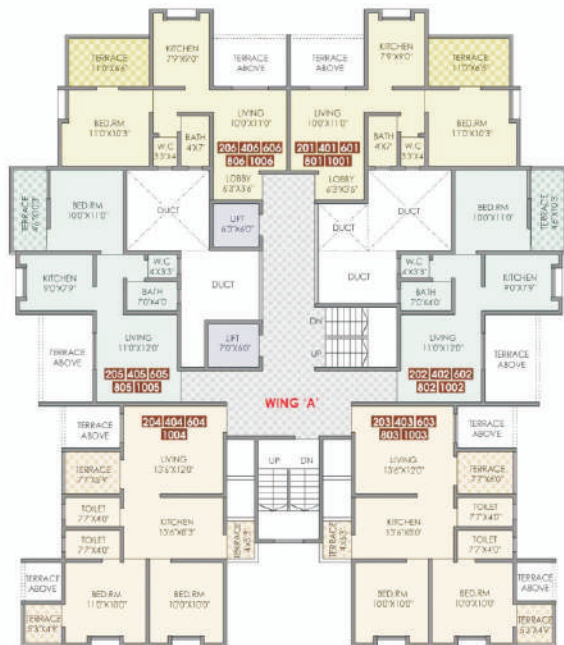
TERRACE
11'0"X6'6"

KITCHEN
7'9"X9'0"

TERRACE ABOVE

TERRACE ABOVE

KITCHEN
7'9"X9'0"

TERRACE
11'0"X6'6"

BED.RM
11'0"X10'3"

LIVING
10'0"X11'0"

BATH
4'X7'

W.C
3'3"X4'

206 406 606
806 1006

LOBBY
6'3"X3'6"

LIVING
10'0"X11'0"

201 401 601
801 1001

BATH
4'X7'

W.C
3'3"X4'

LOBBY
6'3"X3'6"

BED.RM
11'0"X10'3"

TERRACE
4'6"X10'0"

BED.RM
10'0"X11'0"

DUCT

LIFT
6'3"X6'0"

DUCT

DUCT

BED.RM
10'0"X11'0"

TERRACE
4'6"X10'0"

KITCHEN
9'0"X7'9"

W.C
4'X3'3"

BATH
7'0"X4'0"

DUCT

DUCT

W.C
4'X3'3"

BATH
7'0"X4'0"

KITCHEN
9'0"X7'9"

DN

UP

LIFT
7'0"X6'0"

TERRACE ABOVE

LIVING
11'0"X12'0"

205 405 605
805 1005

LIVING
11'0"X12'0"

202 402 602
802 1002

TERRACE ABOVE

WING 'A'

TERRACE ABOVE

204 404 604
1004

203 403 603
803 1003

TERRACE ABOVE

TERRACE
7'7"X6'0"

LIVING
13'6"X12'0"

UP DN

LIVING
13'6"X12'0"

TERRACE
7'7"X6'0"

TOILET
7'7"X4'0"

KITCHEN
13'6"X8'3"

KITCHEN
13'6"X8'3"

TOILET
7'7"X4'0"

TOILET
7'7"X4'0"

TERRACE
4'6"X5'

TERRACE
4'6"X5'

TOILET
7'7"X4'0"

TERRACE ABOVE

BED.RM
11'0"X10'0"

BED.RM
10'0"X10'0"

BED.RM
10'0"X10'0"

BED.RM
10'0"X10'0"

TERRACE ABOVE

TERRACE
5'3"X4'6"

TERRACE
5'3"X4'6"